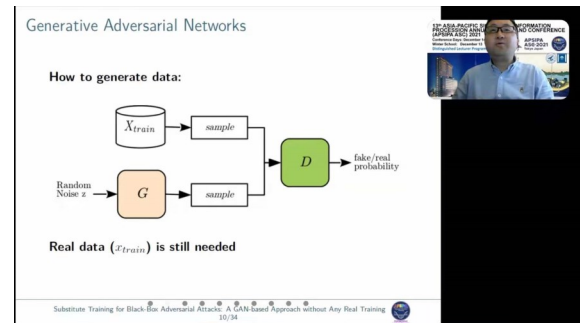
Generative Adversarial Networks

13th ASIA-PACIFIC SI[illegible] INFORMATION PROCESSION ANNU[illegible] AND CONFERENCE (APSIPA ASC) 2021

Conference Days: December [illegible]
Winter School: December 1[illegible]
Distinguished Lecture Program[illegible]

APSIPA ASC 2021
Tokyo Japan

How to generate data:

$X_{train}$

sample

Random Noise z

$G$

sample

$D$

fake/real probability

Real data ($x_{train}$) is still needed

Substitute Training for Black-Box Adversarial Attacks: A GAN-based Approach without Any Real Training

10/34